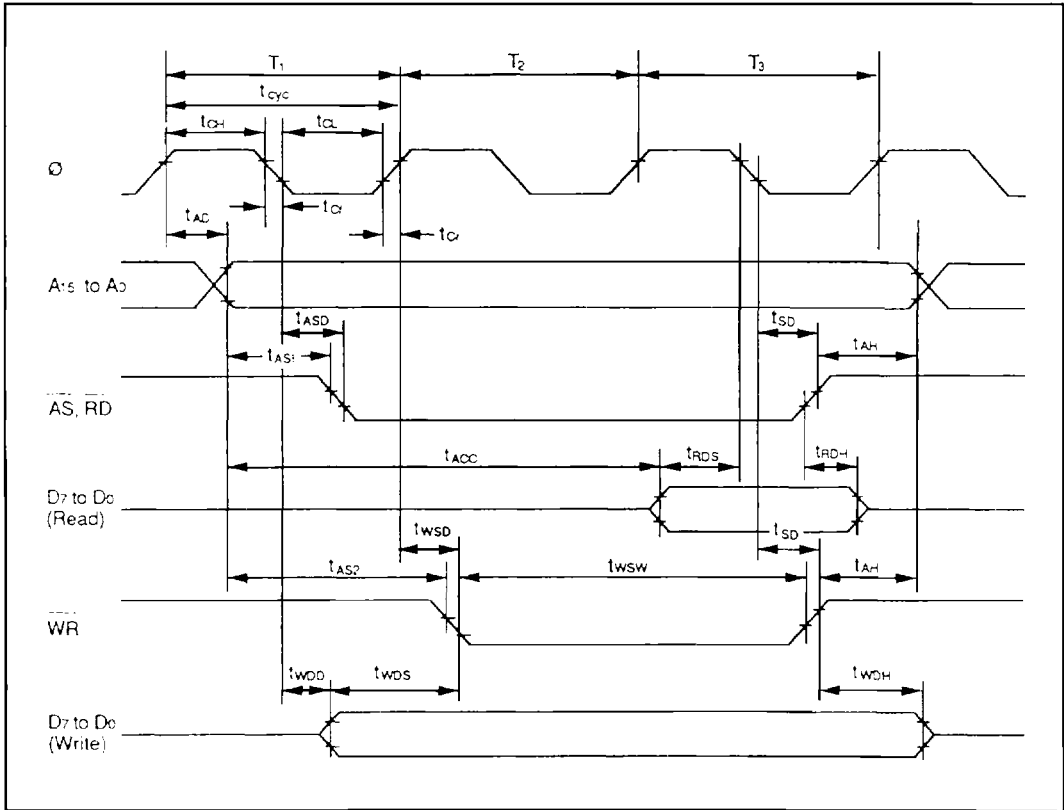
$T_1$ $T_2$ $T_3$

$t_{cyc}$

$t_{CH}$ $t_{CL}$

Ø

$t_{Cf}$

$t_{AC}$ $t_{Cr}$

$A_{15}$ to $A_0$

$t_{ASD}$ $t_{SD}$

$t_{AS1}$ $t_{AH}$

$\overline{AS}$, $\overline{RD}$

$t_{ACC}$ $t_{RDS}$ $t_{RDH}$

$D_7$ to $D_0$ (Read)

$t_{WSD}$ $t_{SD}$

$t_{AS2}$ $t_{WSW}$ $t_{AH}$

$\overline{WR}$

$t_{WDD}$ $t_{WDS}$ $t_{WDH}$

$D_7$ to $D_0$ (Write)